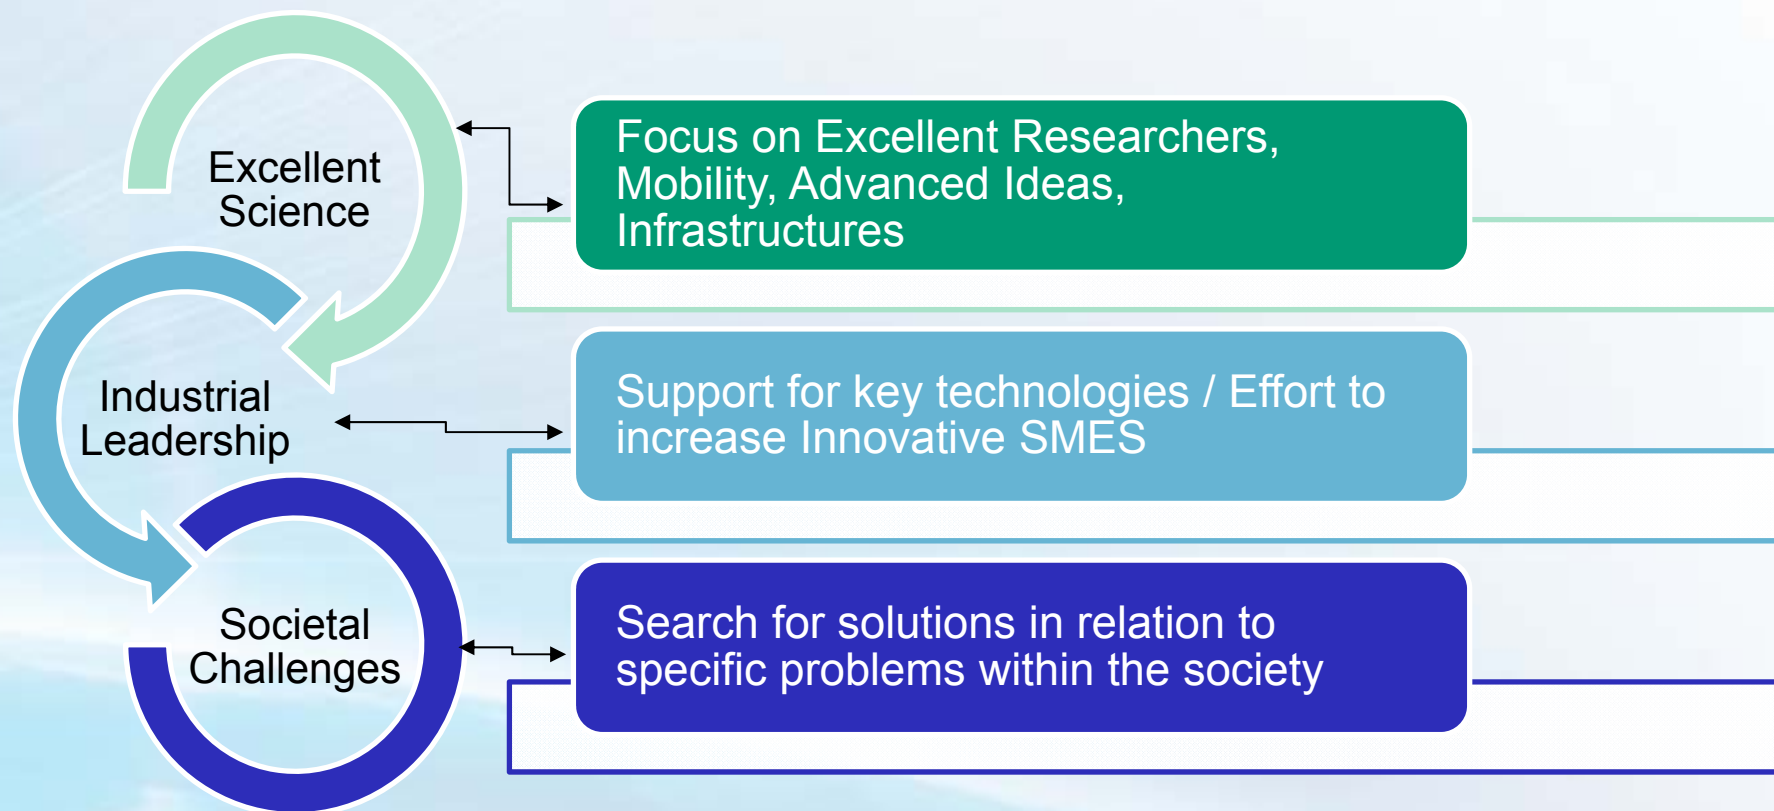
Excellent Science

Focus on Excellent Researchers, Mobility, Advanced Ideas, Infrastructures

Industrial Leadership

Support for key technologies / Effort to increase Innovative SMES

Societal Challenges

Search for solutions in relation to specific problems within the society